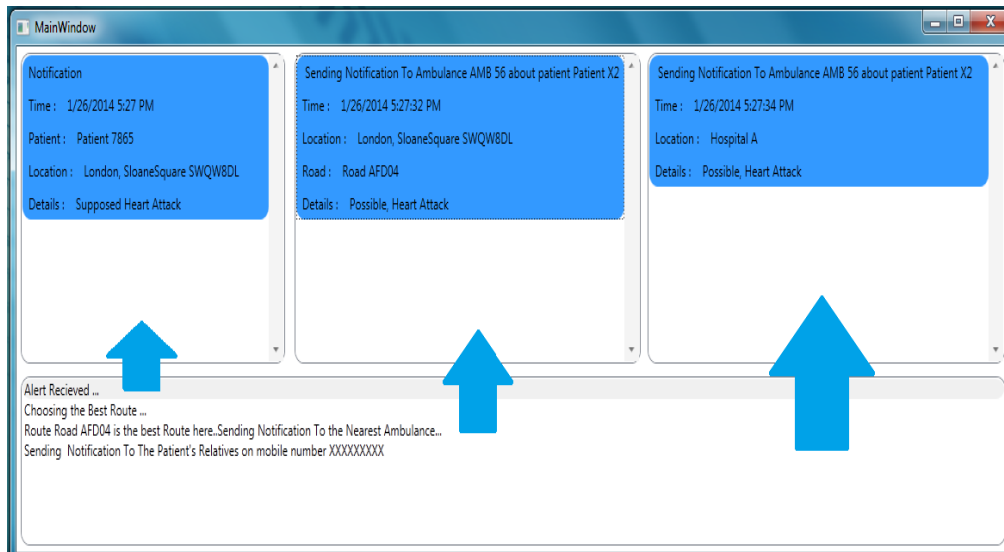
MainWindow

Notification

Time : 1/26/2014 5:27 PM

Patient : Patient 7865

Location : London, SloaneSquare SWQW8DL

Details : Supposed Heart Attack

Sending Notification To Ambulance AMB 56 about patient Patient X2

Time : 1/26/2014 5:27:32 PM

Location : London, SloaneSquare SWQW8DL

Road : Road AFD04

Details : Possible, Heart Attack

Sending Notification To Ambulance AMB 56 about patient Patient X2

Time : 1/26/2014 5:27:34 PM

Location : Hospital A

Details : Possible, Heart Attack

Alert Recieved ...
Choosing the Best Route ...
Route Road AFD04 is the best Route here..Sending Notification To the Nearest Ambulance...
Sending Notification To The Patient's Relatives on mobile number XXXXXXXXX